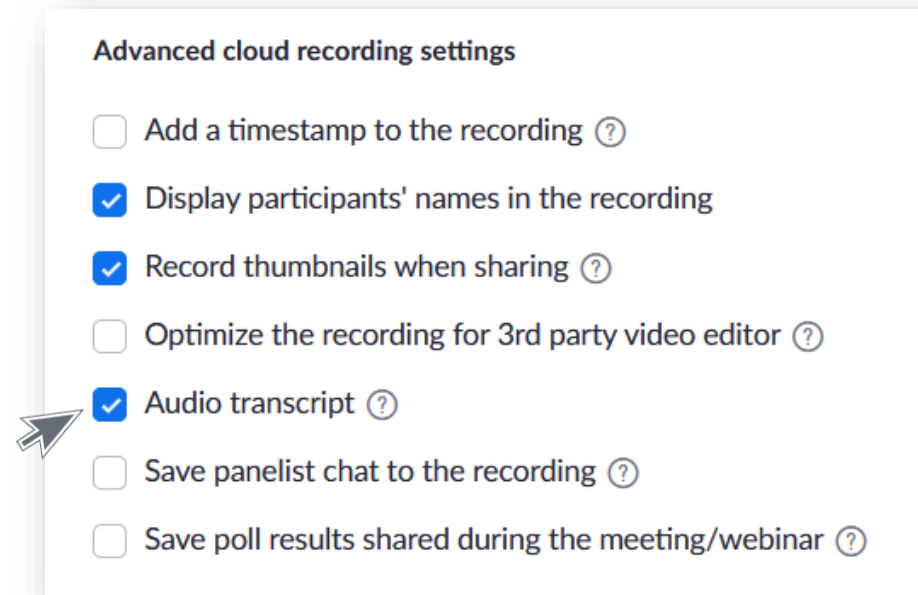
Advanced cloud recording settings

Add a timestamp to the recording ?

Display participants' names in the recording

Record thumbnails when sharing ?

Optimize the recording for 3rd party video editor ?

Audio transcript ?

Save panelist chat to the recording ?

Save poll results shared during the meeting/webinar ?